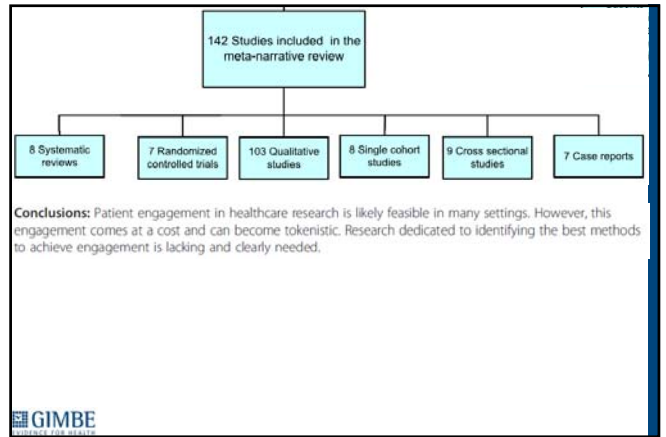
142 Studies included in the meta-narrative review

8 Systematic reviews

7 Randomized controlled trials

103 Qualitative studies

8 Single cohort studies

9 Cross sectional studies

7 Case reports

**Conclusions:** Patient engagement in healthcare research is likely feasible in many settings. However, this engagement comes at a cost and can become tokenistic. Research dedicated to identifying the best methods to achieve engagement is lacking and clearly needed.

GIMBE
EVIDENCE FOR HEALTH